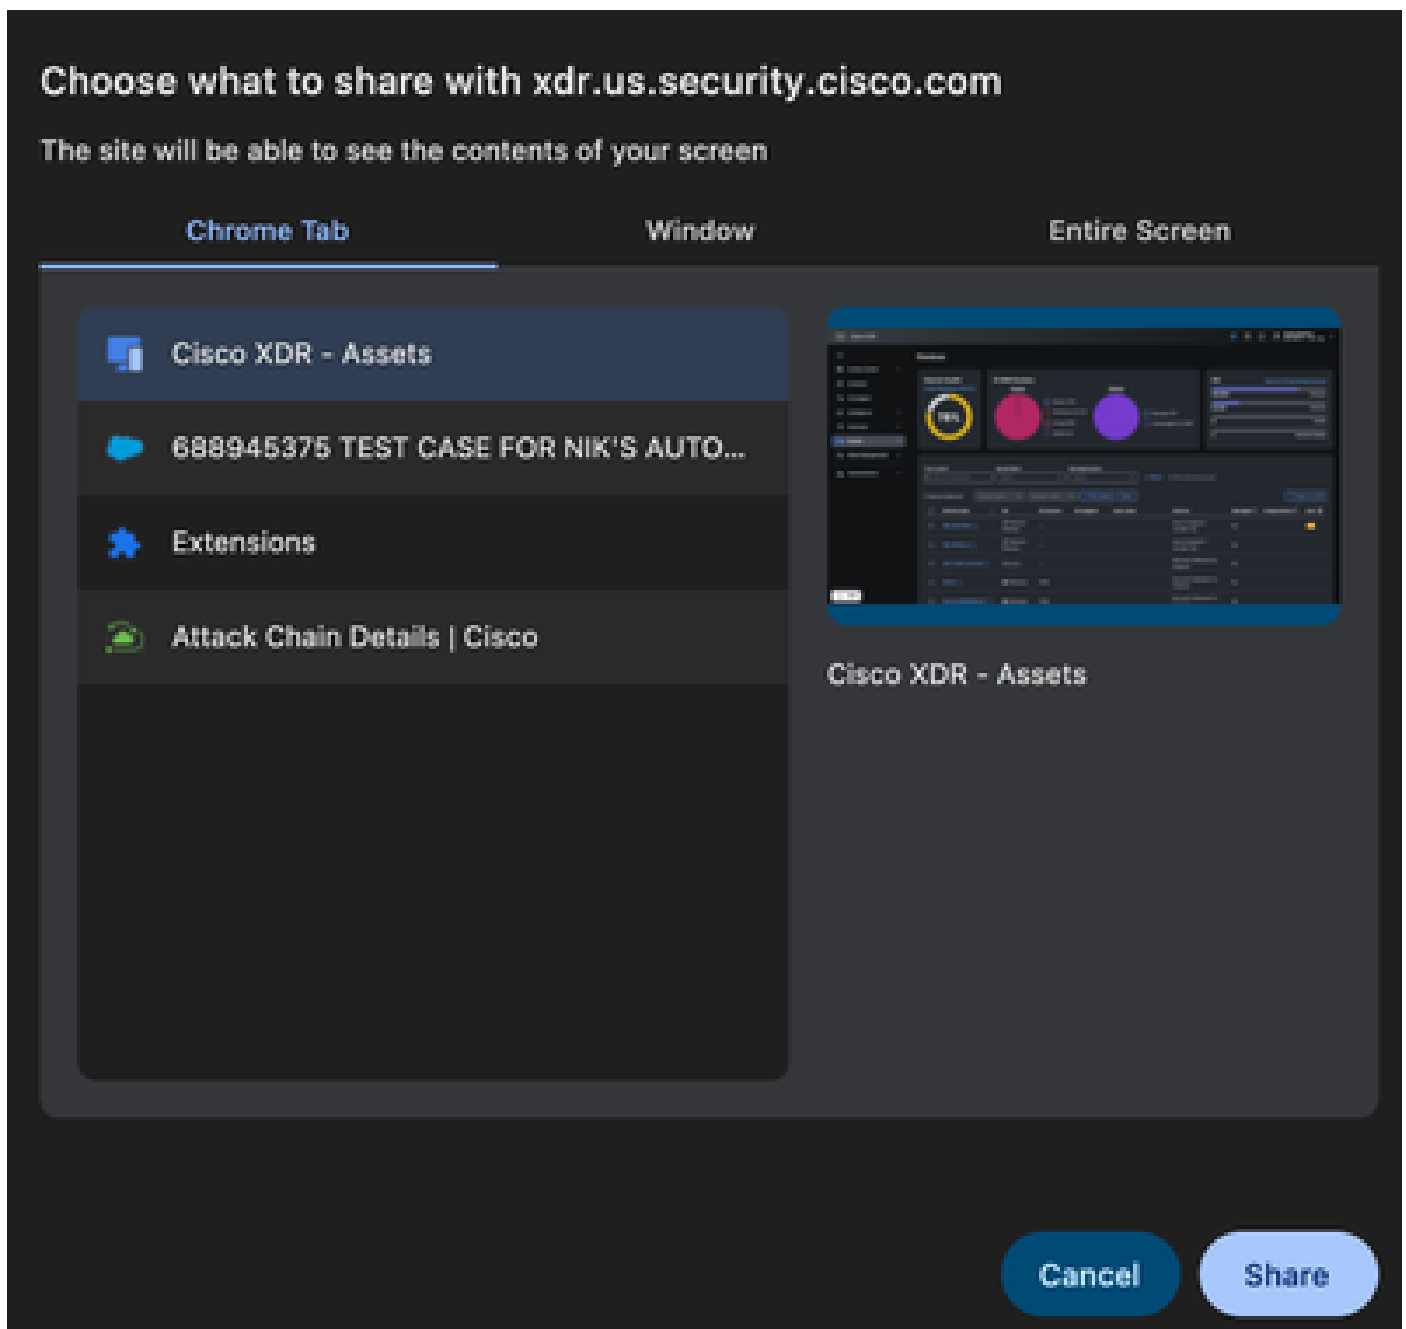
Choose what to share with xdr.us.security.cisco.com

The site will be able to see the contents of your screen

Chrome Tab Window Entire Screen

Cisco XDR - Assets

688945375 TEST CASE FOR NIK'S AUTO...

Extensions

Attack Chain Details | Cisco

Cisco XDR - Assets

Cancel Share